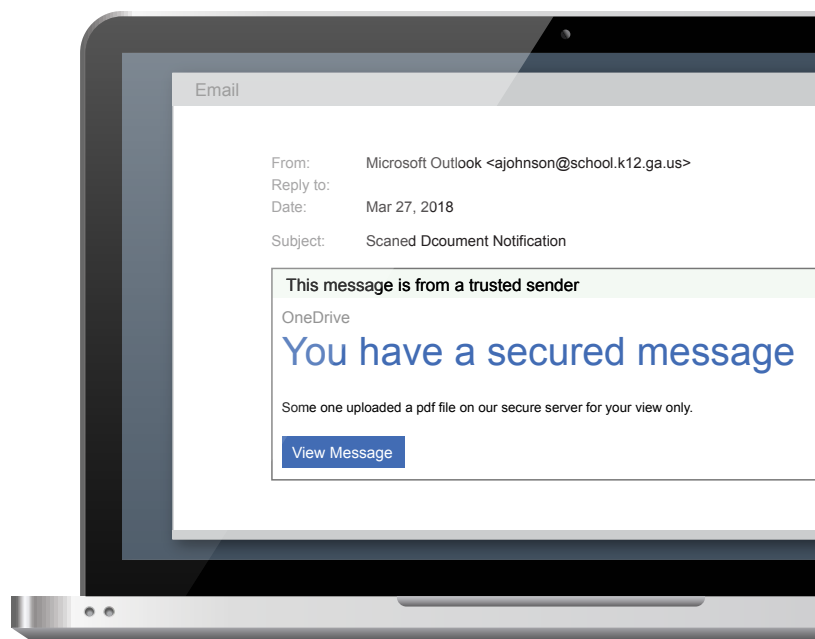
Email

From: Microsoft Outlook <ajohnson@school.k12.ga.us>
Reply to:
Date: Mar 27, 2018

Subject: Scaned Dcoument Notification

This message is from a trusted sender

OneDrive

You have a secured message

Some one uploaded a pdf file on our secure server for your view only.

View Message